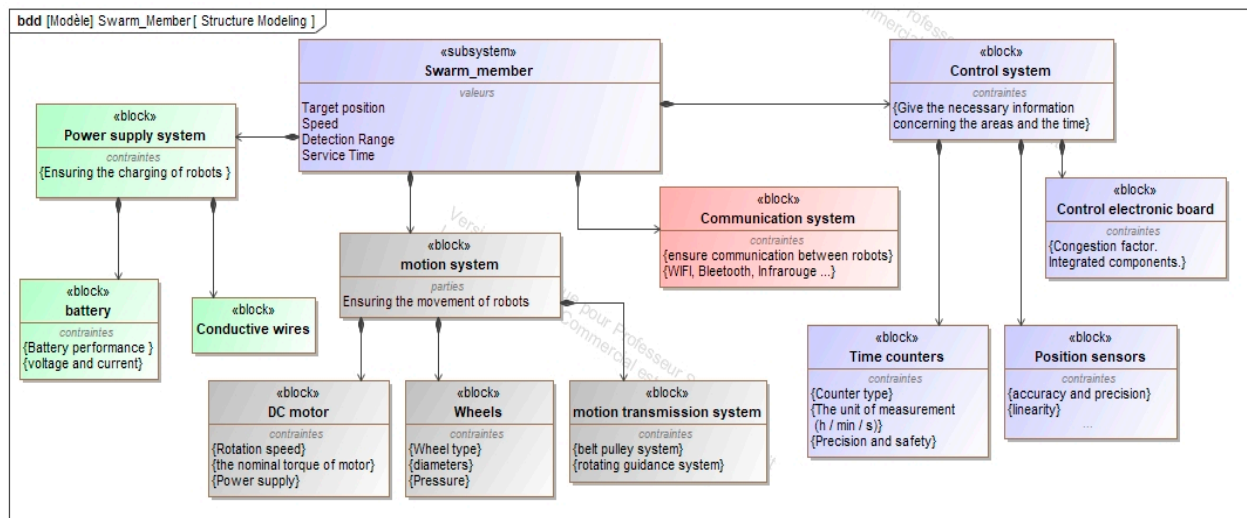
bdd [Modèle] Swarm_Member [ Structure Modeling ]

«subsystem»
Swarm_member
valeurs
Target position
Speed
Detection Range
Service Time

«block»
Power supply system
contraintes
{Ensuring the charging of robots }

«block»
Control system
contraintes
{Give the necessary information concerning the areas and the time}

«block»
Communication system
contraintes
{ensure communication between robots}
{WIFI, Bleetooth, Infrarouge ...}

«block»
Control electronic board
contraintes
{Congestion factor. Integrated components.}

«block»
motion system
parties
Ensuring the movement of robots

«block»
battery
contraintes
{Battery performance }
{voltage and current}

«block»
Conductive wires

«block»
Time counters
contraintes
{Counter type}
{The unit of measurement (h / min / s)}
{Precision and safety}

«block»
Position sensors
contraintes
{accuracy and precision}
{linearity}
...

«block»
DC motor
contraintes
{Rotation speed}
{the nominal torque of motor}
{Power supply}

«block»
Wheels
contraintes
{Wheel type}
{diameters}
{Pressure}

«block»
motion transmission system
contraintes
{belt pulley system}
{rotating guidance system}